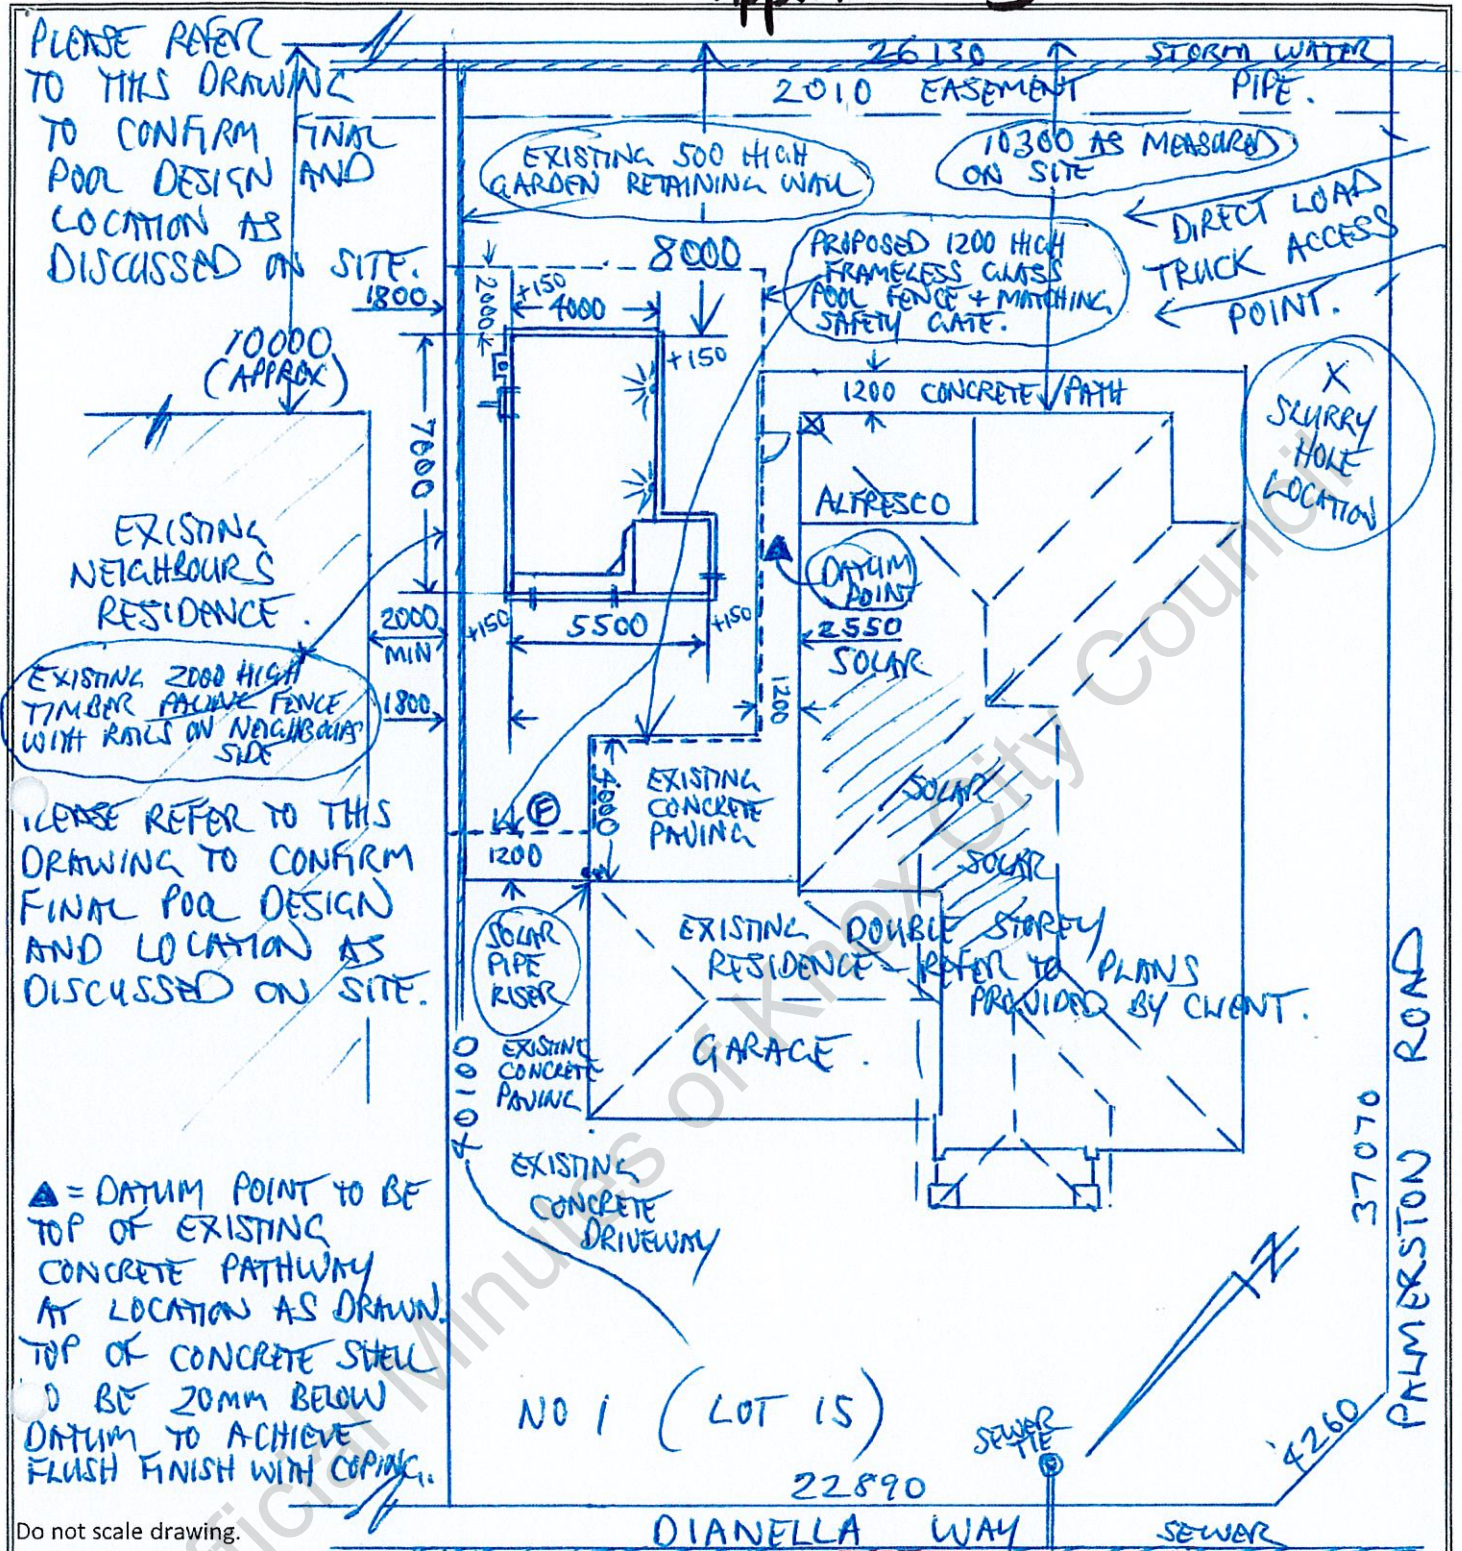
PLEASE REFER TO THIS DRAWING TO CONFIRM FINAL POOL DESIGN AND LOCATION AS DISCUSSED ON SITE.

26130

STORM WATER PIPE.

2010 EASEMENT

EXISTING 500 HIGH GARDEN RETAINING WALL

10300 AS MEASURED ON SITE

DIRECT LOAD TRUCK ACCESS POINT.

PROPOSED 1200 HIGH FRAMELESS GLASS POOL FENCE + MATCHING SAFETY GATE.

8000

1800

2000

+150

4000

+150

10000 (APPROX)

1200 CONCRETE PATH

X SLURRY HOLE LOCATION

7000

ALFRESCO

EXISTING NEIGHBOURS RESIDENCE.

DATUM POINT

2000 MIN

+150

5500

+150

2550

SOLAR

EXISTING 2000 HIGH TIMBER PALING FENCE WITH RAILS ON NEIGHBOURS SIDE

1800

1200

EXISTING CONCRETE PAVING

4000

SOLAR

PLEASE REFER TO THIS DRAWING TO CONFIRM FINAL POOL DESIGN AND LOCATION AS DISCUSSED ON SITE.

1200

F

SOLAR

SOLAR PIPE RISER

EXISTING DOUBLE STOREY RESIDENCE - REFER TO PLANS PROVIDED BY CLIENT.

EXISTING CONCRETE PAVING

GARAGE.

40100

EXISTING CONCRETE DRIVEWAY

▲ = DATUM POINT TO BE TOP OF EXISTING CONCRETE PATHWAY AT LOCATION AS DRAWN. TOP OF CONCRETE SHELL TO BE 20MM BELOW DATUM TO ACHIEVE FLUSH FINISH WITH COPING.

37070

PALMERSTON ROAD

NO 1 (LOT 15)

SEWER TIE

4260

22890

Do not scale drawing.

DIANELLA WAY

SEWER

Official Minutes of Knox City Council